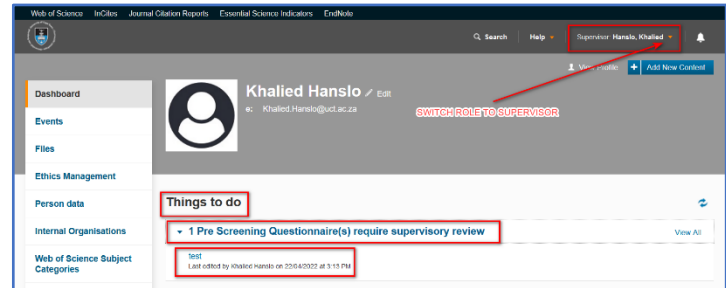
Web of Science InCites Journal Citation Reports Essential Science Indicators EndNote

Search Help Supervisor Hanslo, Khalied

View Profile Add New Content

Khalied Hanslo Edit
e: Khalied.Hanslo@uct.ac.za

SWITCH ROLE TO SUPERVISOR

Dashboard
Events
Files
Ethics Management
Person data
Internal Organisations
Web of Science Subject Categories

Things to do

1 Pre Screening Questionnaire(s) require supervisory review

View All

test
Last edited by Khalied Hanslo on 22/04/2022 at 3:13 PM